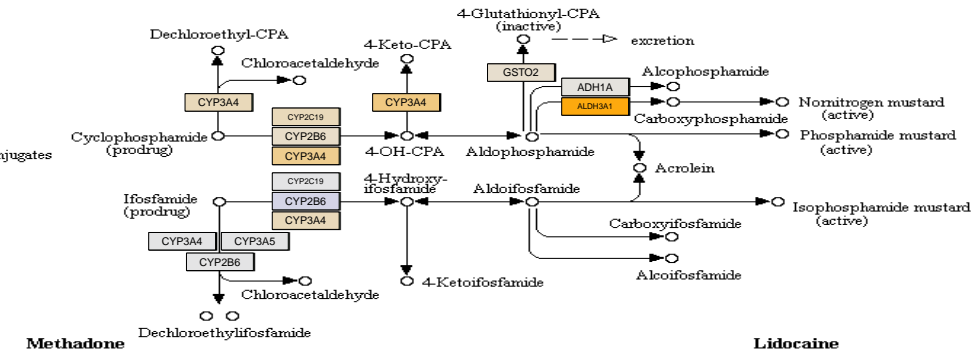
Dechloroethyl-CPA

Chloroacetaldehyde

4-Keto-CPA

4-Glutathionyl-CPA
(inactive)

excretion

GSTO2

ADH1A

Alcophosphamide

ALDH3A1

Nornitrogen mustard
(active)

Carboxyphosphamide

Phosphamide mustard
(active)

CYP3A4

CYP2C19

CYP3A4

CYP2B6

CYP3A4

Cyclophosphamide
(prodrug)

4-OH-CPA

Aldophosphamide

njugates

Acrolein

CYP2C19

Ifosfamide
(prodrug)

CYP2B6

CYP3A4

4-Hydroxy-
ifosfamide

Aldoifosfamide

Isophosphamide mustard
(active)

Carboxyifosfamide

CYP3A4

CYP3A5

CYP2B6

Alcoifosfamide

Chloroacetaldehyde

4-Ketoifosfamide

Dechloroethylifosfamide

Methadone

Lidocaine